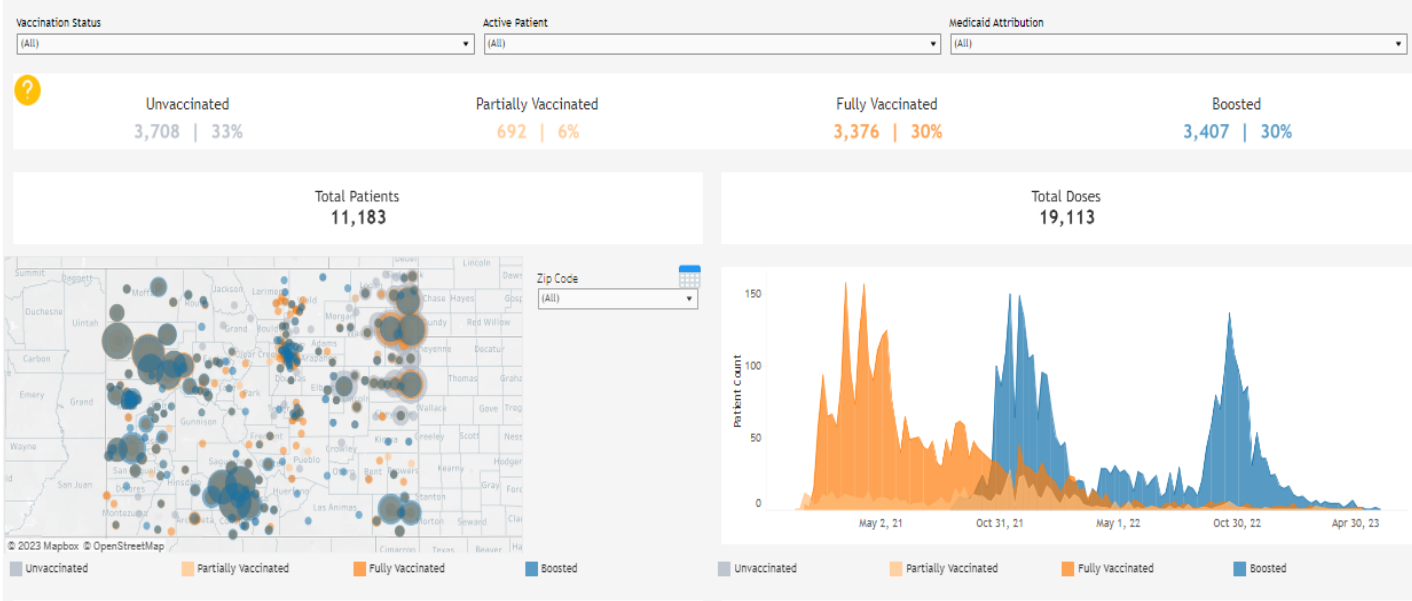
Vaccination Status
(All)

Active Patient
(All)

Medicaid Attribution
(All)

?

Unvaccinated
3,708 | 33%

Partially Vaccinated
692 | 6%

Fully Vaccinated
3,376 | 30%

Boosted
3,407 | 30%

Total Patients
11,183

Total Doses
19,113

Summit Daggett Moffat Jackson Larimer Weld Morgan Lincoln Dews Chase Hayes Duchesne Uintah Grand Boulder Yuma Dundy Red Willow Carbon Adams Decatur Emery Grand Eagle Park Elbert Thomas Graha Gunnison Wallace Gove Trego Fremont Pueblo Crowley Kiowa Greeley Scott Ness San Juan Dolores Saguache Bent Kearny Hodger Gray Montezuma Huerfano Las Animas Stanton Morton Cimarron Texas Beaver

© 2023 Mapbox © OpenStreetMap

Zip Code
(All)

150
100
50
0
Patient Count
May 2, 21
Oct 31, 21
May 1, 22
Oct 30, 22
Apr 30, 23

Unvaccinated
Partially Vaccinated
Fully Vaccinated
Boosted

Unvaccinated
Partially Vaccinated
Fully Vaccinated
Boosted